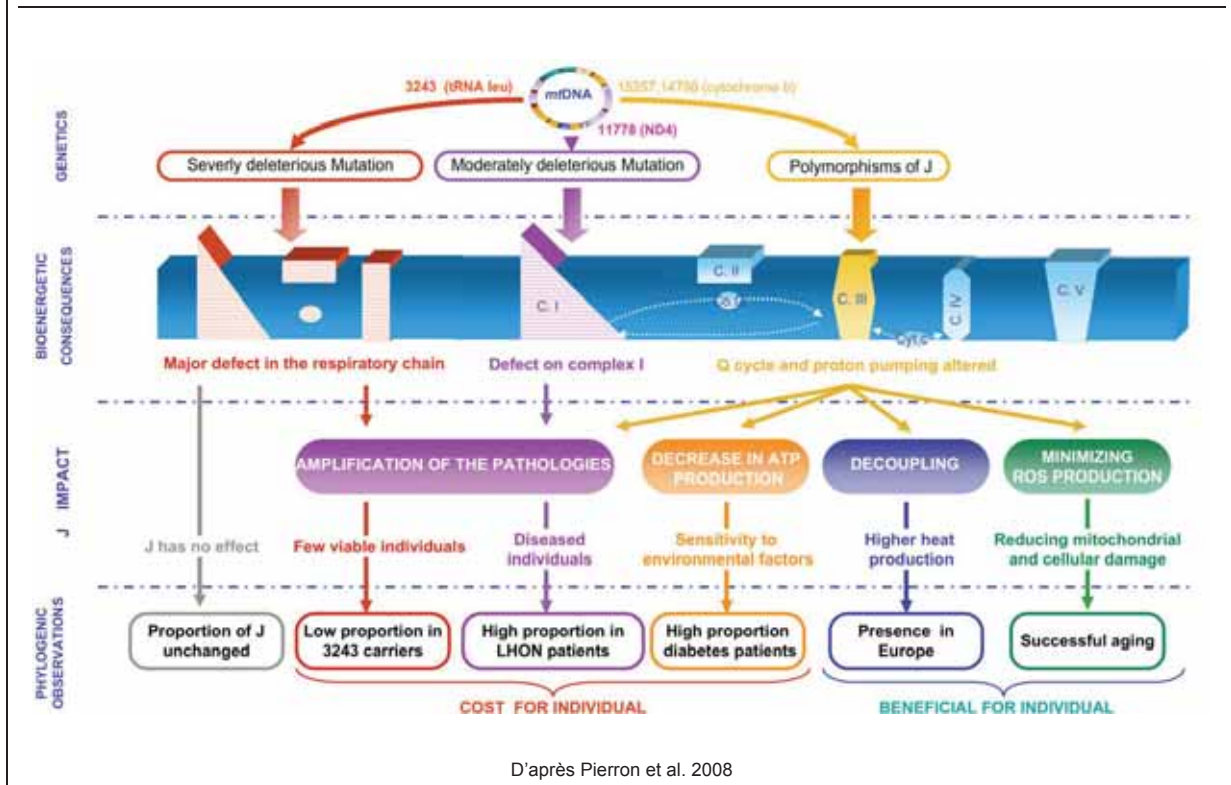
3243 (tRNA leu)
mtDNA
15257, 14798 (cytochrome b)
11778 (ND4)

GENETICS

Severly deleterious Mutation
Moderately deleterious Mutation
Polymorphisms of J

BIOENERGETIC CONSEQUENCES

C. I
C. II
C. III
C. IV
C. V
Q
Cyt c

Major defect in the respiratory chain
Defect on complex I
Q cycle and proton pumping altered

J IMPACT

AMPLIFICATION OF THE PATHOLOGIES
DECREASE IN ATP PRODUCTION
DECOUPLING
MINIMIZING ROS PRODUCTION

J has no effect
Few viable individuals
Diseased individuals
Sensitivity to environmental factors
Higher heat production
Reducing mitochondrial and cellular damage

PHYLOGENIC OBSERVATIONS

Proportion of J unchanged
Low proportion in 3243 carriers
High proportion in LHON patients
High proportion diabetes patients
Presence in Europe
Successful aging

COST FOR INDIVIDUAL
BENEFICIAL FOR INDIVIDUAL

D'après Pierron et al. 2008